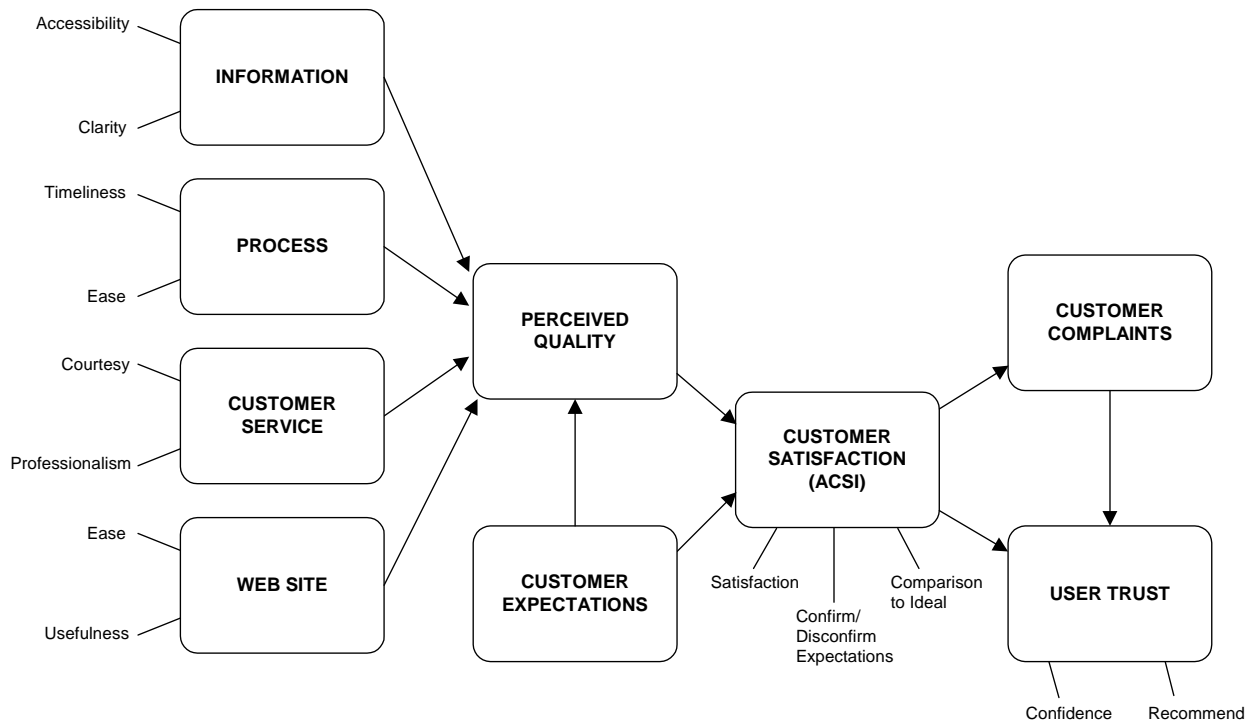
Accessibility

INFORMATION

Clarity

Timeliness

PROCESS

Ease

Courtesy

CUSTOMER SERVICE

Professionalism

Ease

WEB SITE

Usefulness

PERCEIVED QUALITY

CUSTOMER EXPECTATIONS

CUSTOMER SATISFACTION (ACSI)

Satisfaction

Confirm/ Disconfirm Expectations

Comparison to Ideal

CUSTOMER COMPLAINTS

USER TRUST

Confidence

Recommend